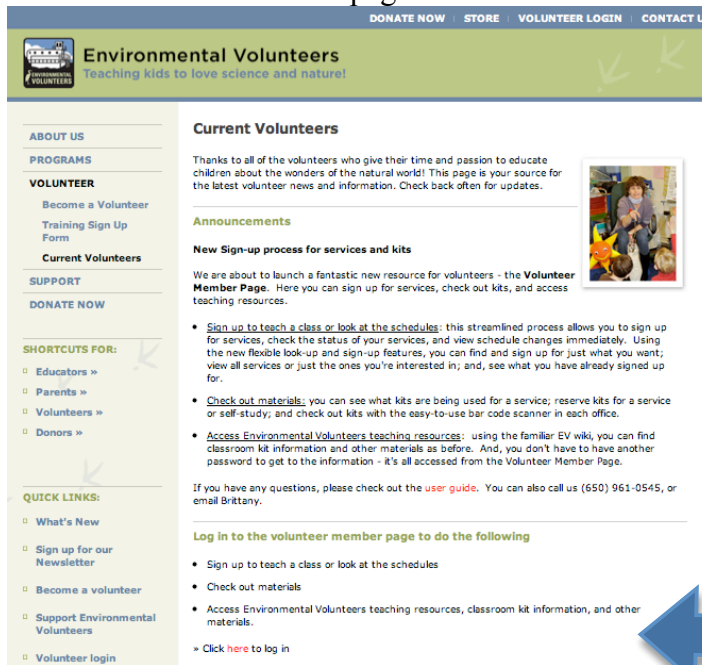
DONATE NOW | STORE | VOLUNTEER LOGIN | CONTACT U

Environmental Volunteers
Teaching kids to love science and nature!

ABOUT US
PROGRAMS
VOLUNTEER
Become a Volunteer
Training Sign Up Form
Current Volunteers
SUPPORT
DONATE NOW

SHORTCUTS FOR:
Educators »
Parents »
Volunteers »
Donors »

QUICK LINKS:
What's New
Sign up for our Newsletter
Become a volunteer
Support Environmental Volunteers
Volunteer login

Current Volunteers

Thanks to all of the volunteers who give their time and passion to educate children about the wonders of the natural world! This page is your source for the latest volunteer news and information. Check back often for updates.

Announcements

New Sign-up process for services and kits

We are about to launch a fantastic new resource for volunteers - the Volunteer Member Page. Here you can sign up for services, check out kits, and access teaching resources.

- Sign up to teach a class or look at the schedules: this streamlined process allows you to sign up for services, check the status of your services, and view schedule changes immediately. Using the new flexible look-up and sign-up features, you can find and sign up for just what you want; view all services or just the ones you're interested in; and, see what you have already signed up for.
- Check out materials: you can see what kits are being used for a service; reserve kits for a service or self-study; and check out kits with the easy-to-use bar code scanner in each office.
- Access Environmental Volunteers teaching resources: using the familiar EV wiki, you can find classroom kit information and other materials as before. And, you don't have to have another password to get to the information - it's all accessed from the Volunteer Member Page.

If you have any questions, please check out the user guide. You can also call us (650) 961-0545, or email Brittany.

Log in to the volunteer member page to do the following

- Sign up to teach a class or look at the schedules
- Check out materials
- Access Environmental Volunteers teaching resources, classroom kit information, and other materials.

» Click here to log in